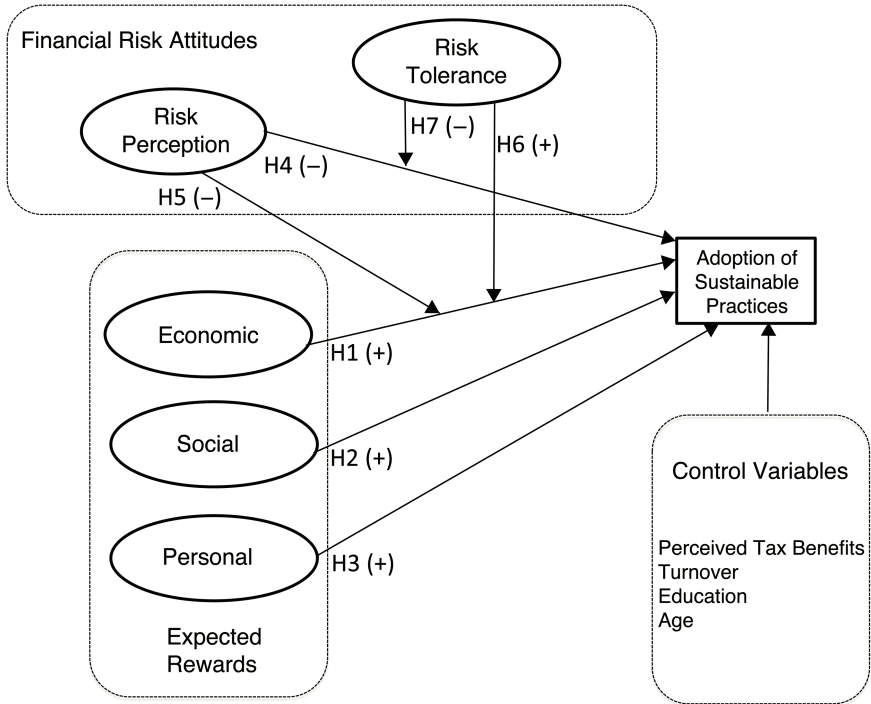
Financial Risk Attitudes

Risk Tolerance

Risk Perception

H7 (–)

H6 (+)

H4 (–)

H5 (–)

Adoption of Sustainable Practices

Economic

H1 (+)

Social

H2 (+)

Personal

H3 (+)

Expected Rewards

Control Variables

Perceived Tax Benefits
Turnover
Education
Age